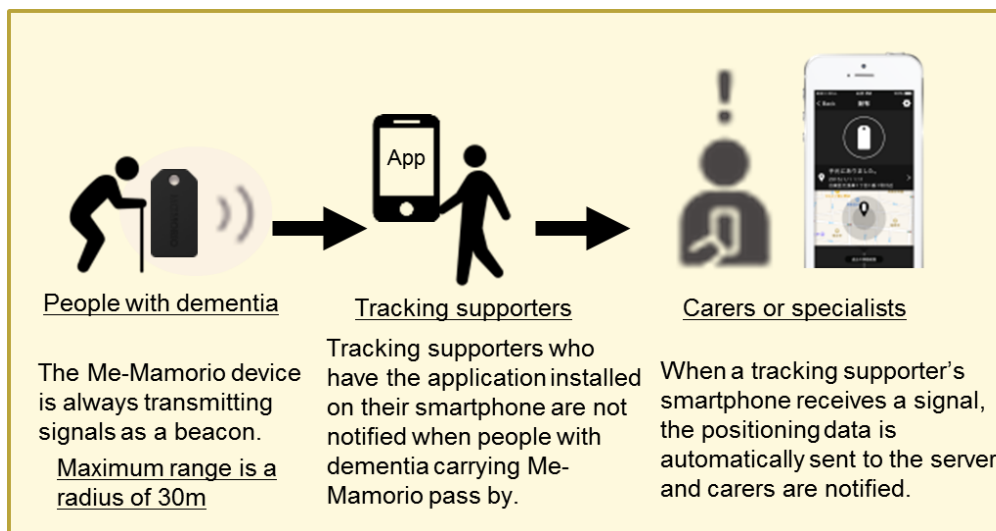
App

People with dementia

The Me-Mamorio device is always transmitting signals as a beacon.

Maximum range is a radius of 30m

Tracking supporters

Tracking supporters who have the application installed on their smartphone are not notified when people with dementia carrying Me-Mamorio pass by.

Carers or specialists

When a tracking supporter's smartphone receives a signal, the positioning data is automatically sent to the server and carers are notified.